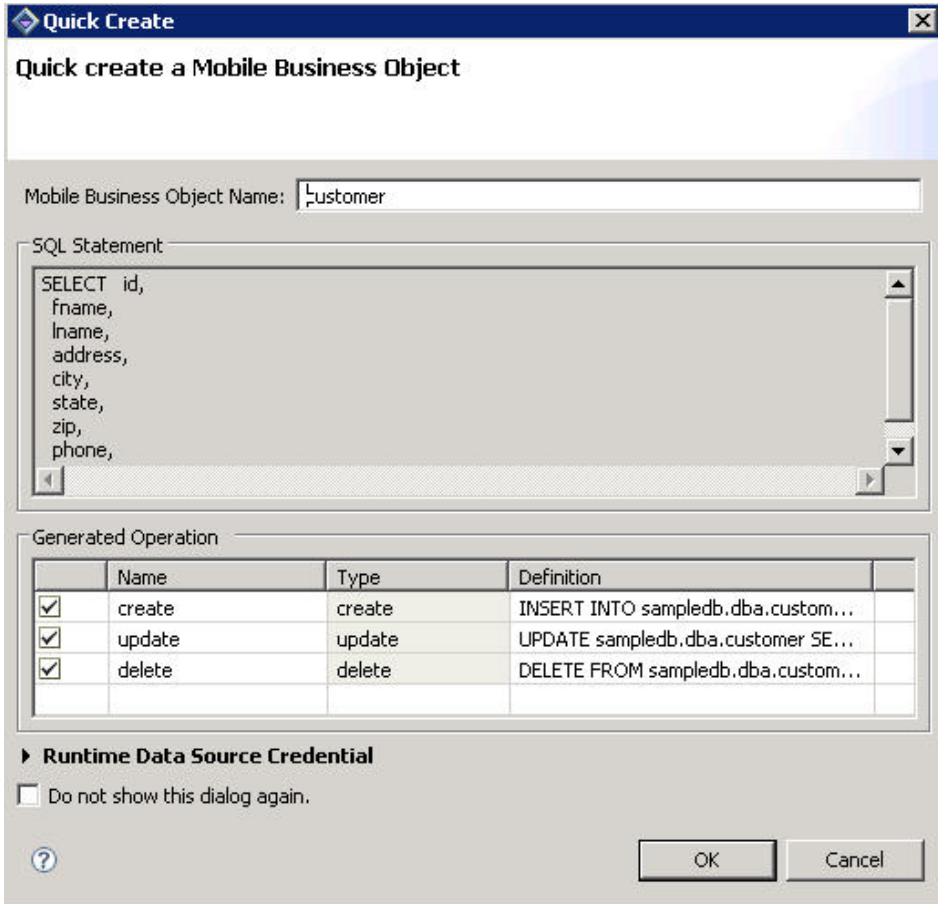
Quick Create

Quick create a Mobile Business Object

Mobile Business Object Name: customer

SQL Statement

SELECT id,
fname,
lname,
address,
city,
state,
zip,
phone,

Generated Operation

| | Name | Type | Definition |
|---|---|---|---|
| ☑ | create | create | INSERT INTO sampledb.dba.custom... |
| ☑ | update | update | UPDATE sampledb.dba.customer SE... |
| ☑ | delete | delete | DELETE FROM sampledb.dba.custom... |

Runtime Data Source Credential

Do not show this dialog again.

OK Cancel